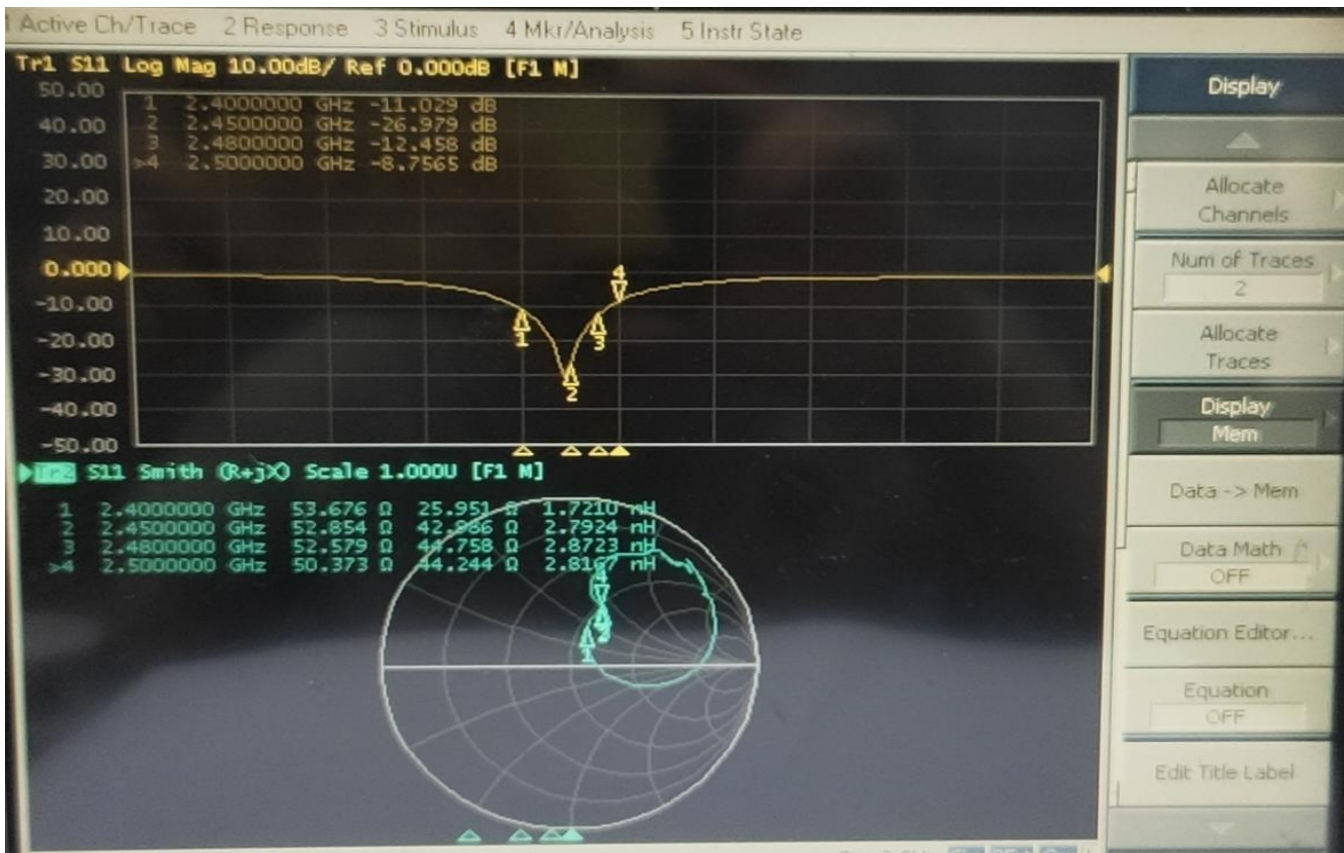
1 Active Ch/Trace 2 Response 3 Stimulus 4 Mkr/Analysis 5 Instr State

Tr1 S11 Log Mag 10.00dB/ Ref 0.000dB [F1 M]

50.00
40.00
30.00
20.00
10.00
0.000
-10.00
-20.00
-30.00
-40.00
-50.00

1 2.4000000 GHz -11.029 dB
2 2.4500000 GHz -26.979 dB
3 2.4800000 GHz -12.458 dB
>4 2.5000000 GHz -8.7565 dB

1 2 3 4

Tr2 S11 Smith (R+jX) Scale 1.000U [F1 M]

1 2.4000000 GHz 53.676 Ω 25.951 Ω 1.7210 nH
2 2.4500000 GHz 52.854 Ω 42.986 Ω 2.7924 nH
3 2.4800000 GHz 52.579 Ω 44.758 Ω 2.8723 nH
>4 2.5000000 GHz 50.373 Ω 44.244 Ω 2.8167 nH

1 2 3 4

Display

Allocate Channels

Num of Traces
2

Allocate Traces

Display
Mem

Data -> Mem

Data Math
OFF

Equation Editor...

Equation
OFF

Edit Title Label